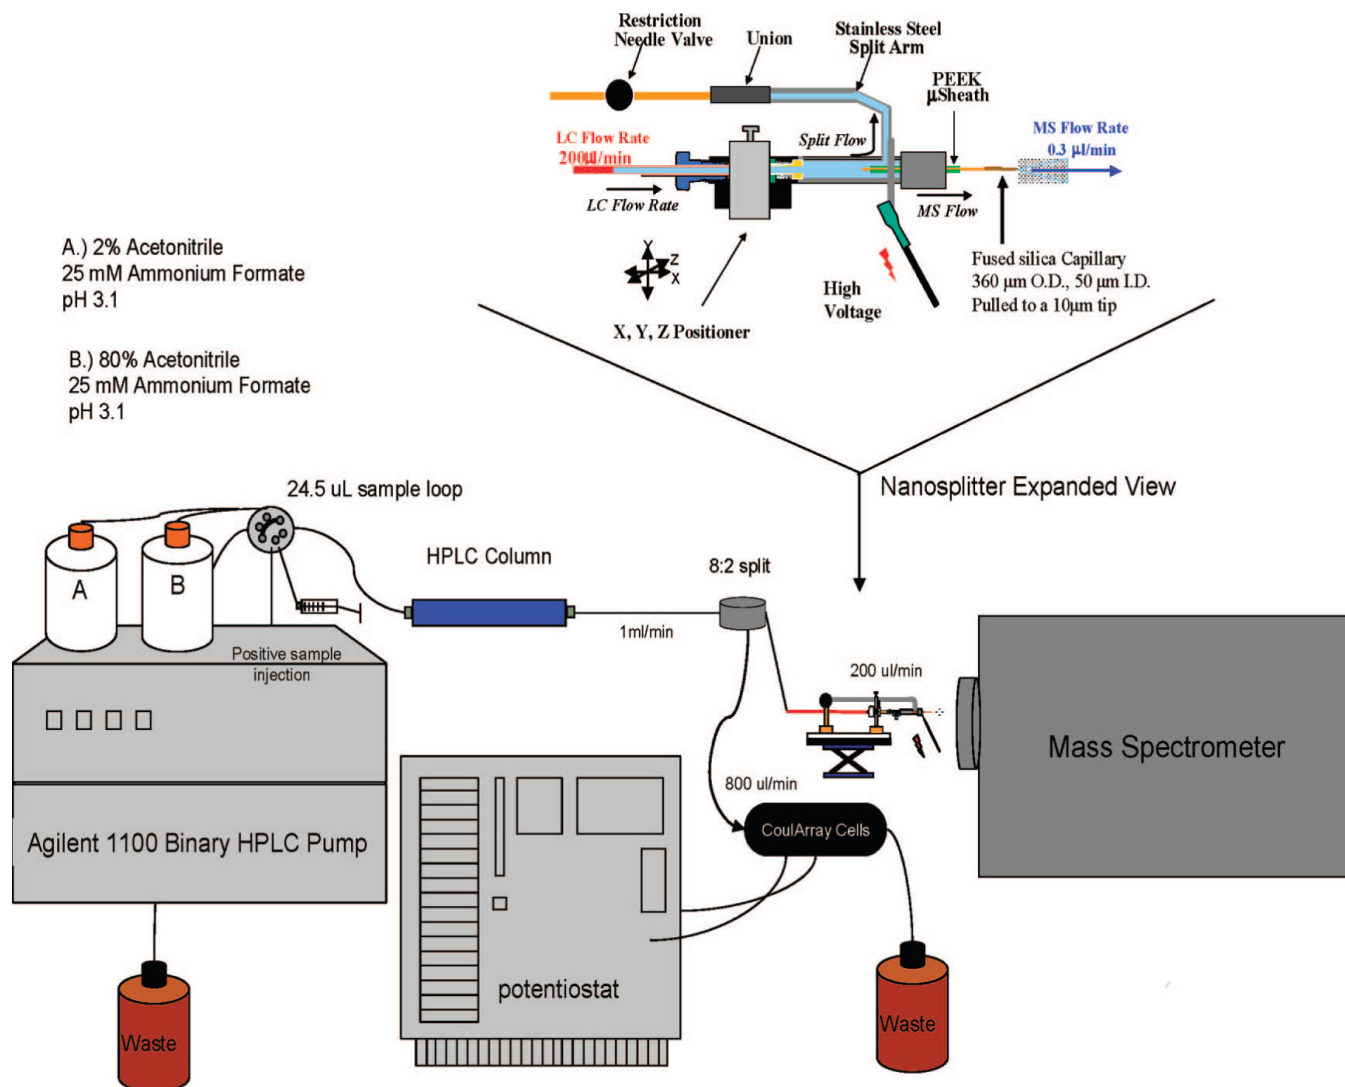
Restriction Needle Valve

Union

Stainless Steel Split Arm

PEEK µSheath

LC Flow Rate 200µl/min

Split Flow

MS Flow Rate 0.3 µl/min

LC Flow Rate

MS Flow

Z

X

X, Y, Z Positioner

High Voltage

Fused silica Capillary 360 µm O.D., 50 µm I.D. Pulled to a 10µm tip

A.) 2% Acetonitrile
25 mM Ammonium Formate
pH 3.1

B.) 80% Acetonitrile
25 mM Ammonium Formate
pH 3.1

Nanosplitter Expanded View

24.5 uL sample loop

HPLC Column

8:2 split

A

B

Positive sample injection

1ml/min

200 ul/min

800 ul/min

CoulArray Cells

Mass Spectrometer

Agilent 1100 Binary HPLC Pump

potentiostat

Waste

Waste